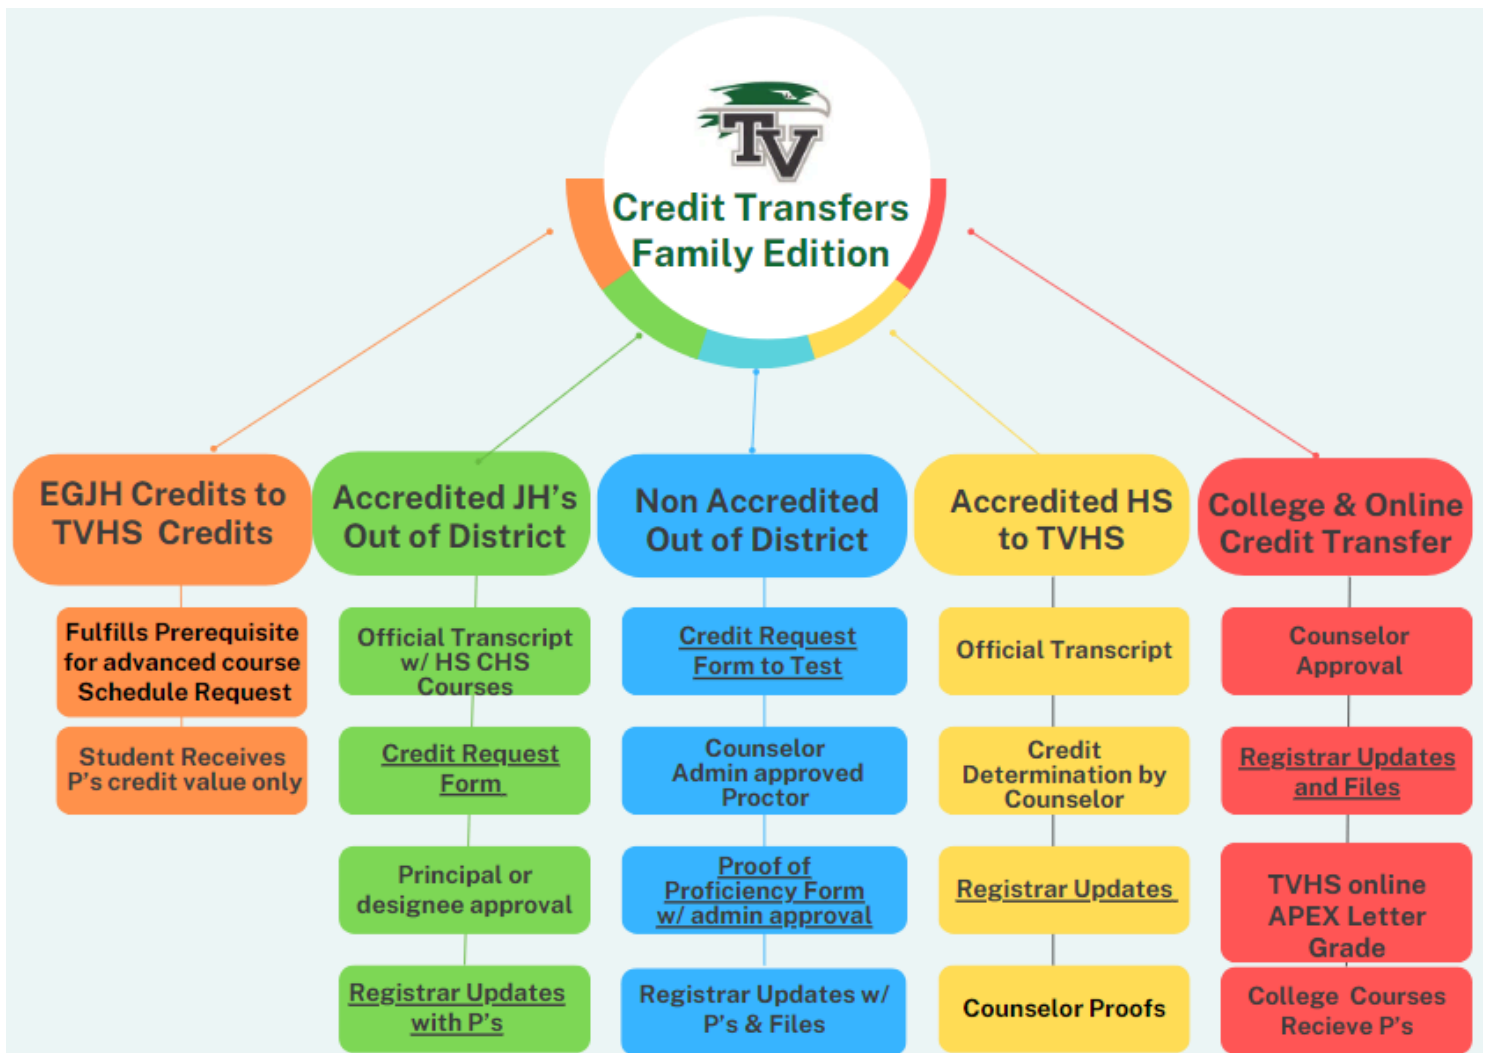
TV

Credit Transfers Family Edition

EGJH Credits to TVHS Credits

Fulfills Prerequisite for advanced course Schedule Request

Student Receives P's credit value only

Accredited JH's Out of District

Official Transcript w/ HS CHS Courses

Credit Request Form

Principal or designee approval

Registrar Updates with P's

Non Accredited Out of District

Credit Request Form to Test

Counselor Admin approved Proctor

Proof of Proficiency Form w/ admin approval

Registrar Updates w/ P's & Files

Accredited HS to TVHS

Official Transcript

Credit Determination by Counselor

Registrar Updates

Counselor Proofs

College & Online Credit Transfer

Counselor Approval

Registrar Updates and Files

TVHS online APEX Letter Grade

College Courses Recieve P's